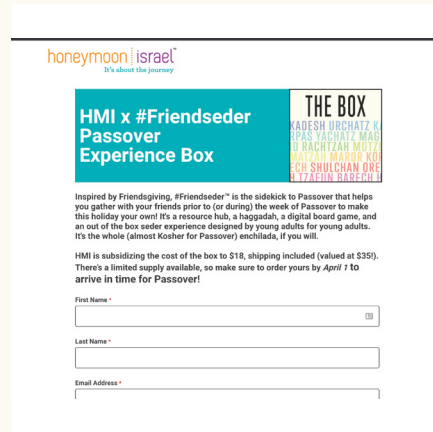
honeymoon israel
It's about the journey

HMI x #Friendseder Passover Experience Box

THE BOX
KADESH URCHATZ K
RPAS YACHATZ MAG
U RACHTZAH MOTZ
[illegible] MAROR KO
ECH SHULCHAN ORE
H TZAFUN BARECH H

Inspired by Friendsgiving, #Friendseder™ is the sidekick to Passover that helps you gather with your friends prior to (or during) the week of Passover to make this holiday your own! It's a resource hub, a haggadah, a digital board game, and an out of the box seder experience designed by young adults for young adults. It's the whole (almost Kosher for Passover) enchilada, if you will.

HMI is subsidizing the cost of the box to $18, shipping included (valued at $35!). There's a limited supply available, so make sure to order yours by April 1 to arrive in time for Passover!

First Name *

Last Name *

Email Address *